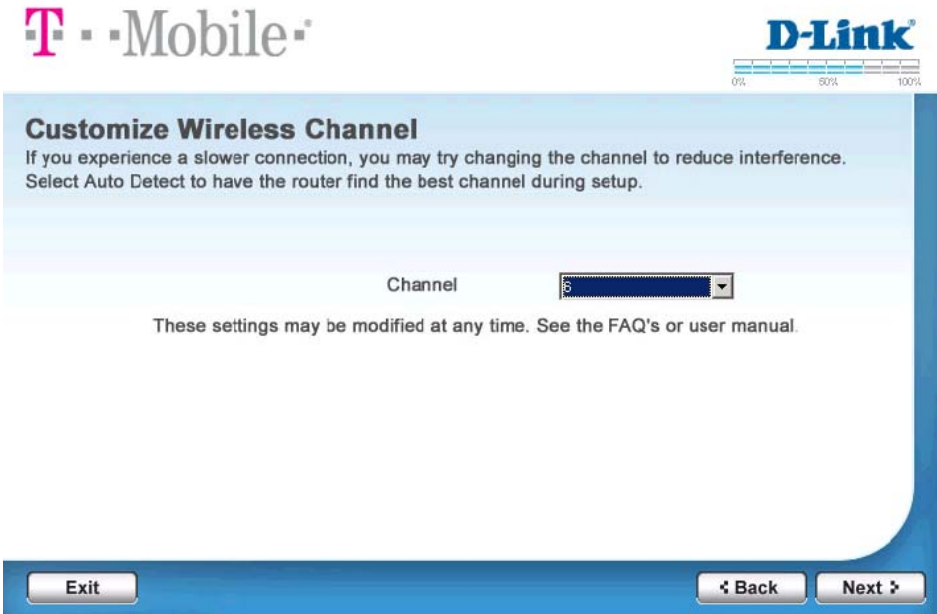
T · · Mobile ·

D-Link

0% 50% 100%

Customize Wireless Channel

If you experience a slower connection, you may try changing the channel to reduce interference. Select Auto Detect to have the router find the best channel during setup.

Channel 6

These settings may be modified at any time. See the FAQ's or user manual.

Exit

< Back

Next >